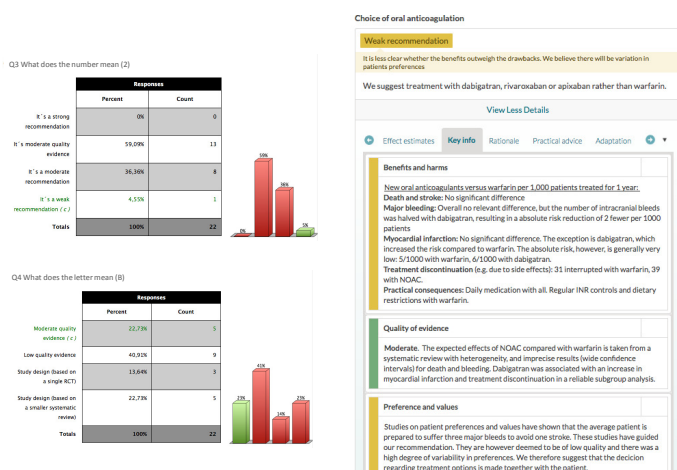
Q3 What does the number mean (2)

| | Responses | |
|---|---|---|
| | Percent | Count |
| It´s a strong recommendation | 0% | 0 |
| It´s moderate quality evidence | 59,09% | 13 |
| It´s a moderate recommendation | 36,36% | 8 |
| It´s a weak recommendation ( c ) | 4,55% | 1 |
| Totals | 100% | 22 |

59%
36%
0%
5%

Q4 What does the letter mean (B)

| | Responses | |
|---|---|---|
| | Percent | Count |
| Moderate quality evidence ( c ) | 22,73% | 5 |
| Low quality evidence | 40,91% | 9 |
| Study design (based on a single RCT) | 13,64% | 3 |
| Study design (based on a smaller systematic review) | 22,73% | 5 |
| Totals | 100% | 22 |

41%
23%
14%
23%

Choice of oral anticoagulation

Weak recommendation

It is less clear whether the benefits outweigh the drawbacks. We believe there will be variation in patients preferences

We suggest treatment with dabigatran, rivaroxaban or apixaban rather than warfarin.

View Less Details

Effect estimates Key info Rationale Practical advice Adaptation

Benefits and harms

New oral anticoagulants versus warfarin per 1,000 patients treated for 1 year:
Death and stroke: No significant difference
Major bleeding: Overall no relevant difference, but the number of intracranial bleeds was halved with dabigatran, resulting in a absolute risk reduction of 2 fewer per 1000 patients
Myocardial infarction: No significant difference. The exception is dabigatran, which increased the risk compared to warfarin. The absolute risk, however, is generally very low: 5/1000 with warfarin, 6/1000 with dabigatran.
Treatment discontinuation (e.g. due to side effects): 31 interrupted with warfarin, 39 with NOAC.
Practical consequences: Daily medication with all. Regular INR controls and dietary restrictions with warfarin.

Quality of evidence

Moderate. The expected effects of NOAC compared with warfarin is taken from a systematic review with heterogeneity, and imprecise results (wide confidence intervals) for death and bleeding. Dabigatran was associated with an increase in myocardial infarction and treatment discontinuation in a reliable subgroup analysis.

Preference and values

Studies on patient preferences and values have shown that the average patient is prepared to suffer three major bleeds to avoid one stroke. These studies have guided our recommendation. They are however deemed to be of low quality and there was a high degree of variability in preferences. We therefore suggest that the decicion regarding treatment options is made together with the patient.